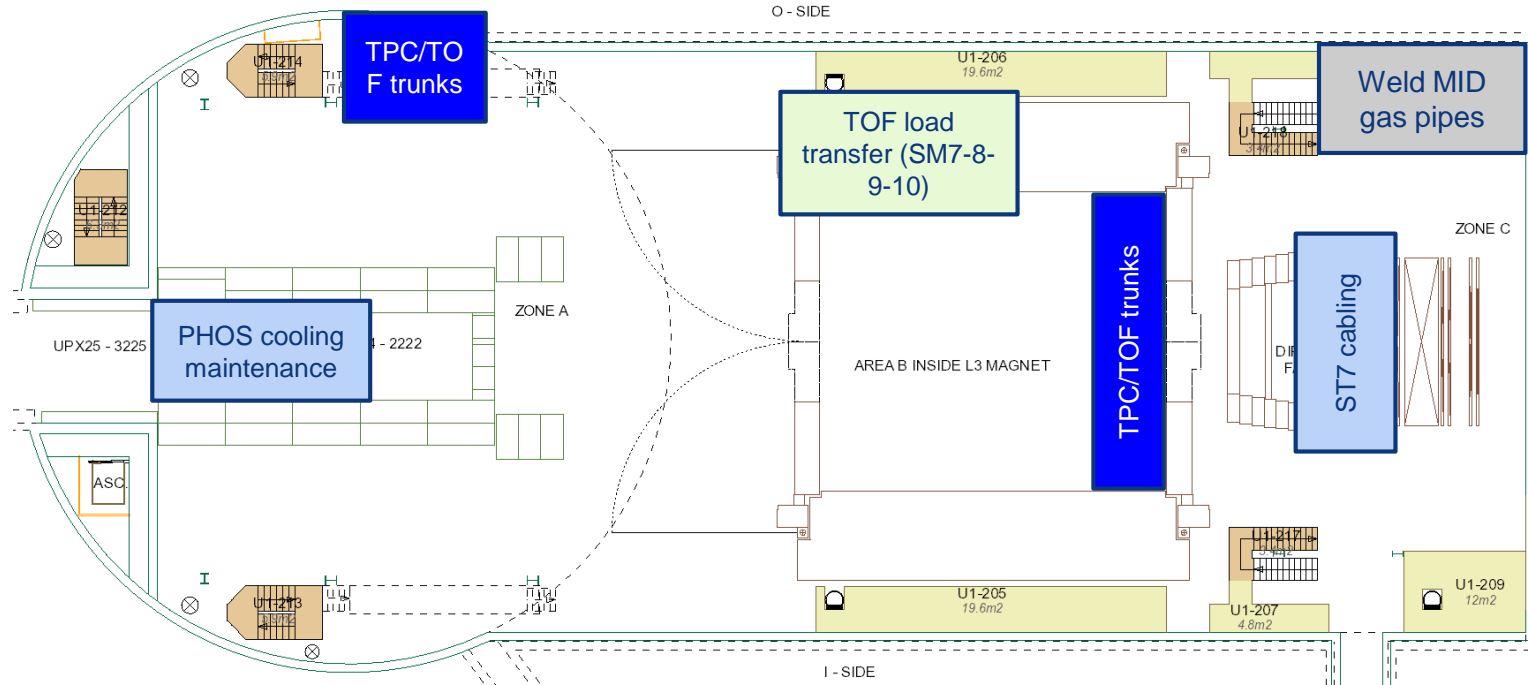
O - SIDE

U1-214

TPC/TOF trunks

U1-206
19.6m2

Weld MID gas pipes

TOF load transfer (SM7-8-9-10)

U1-218

U1-212

ZONE C

TPC/TOF trunks

ST7 cabling

ZONE A

PHOS cooling maintenance

UPX25 - 3225

4 - 2222

AREA B INSIDE L3 MAGNET

DI
F

ASC.

U1-217

U1-213

U1-205
19.6m2

U1-207
4.8m2

U1-209
12m2

I - SIDE